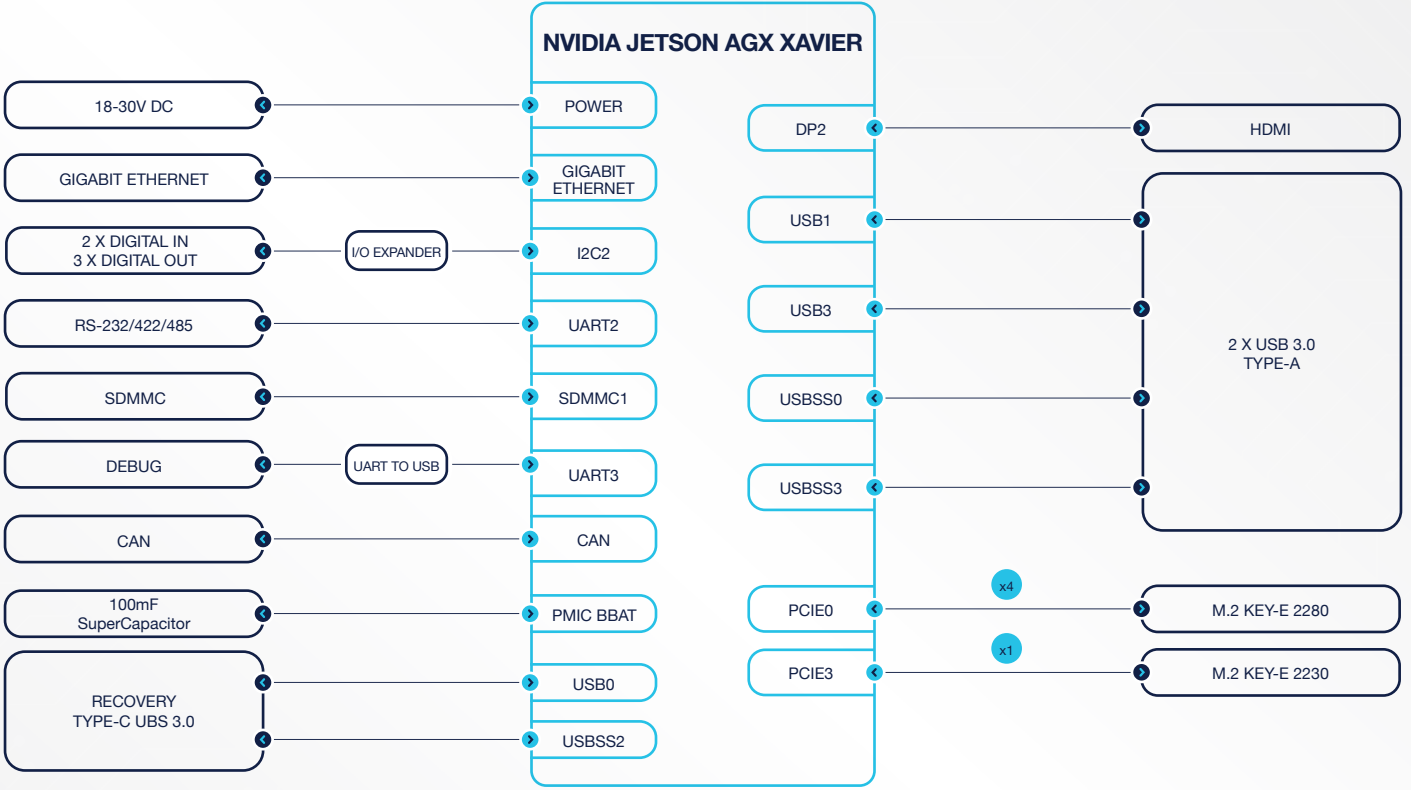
NVIDIA JETSON AGX XAVIER

18-30V DC

POWER

GIGABIT ETHERNET

GIGABIT ETHERNET

2 X DIGITAL IN
3 X DIGITAL OUT

I/O EXPANDER

I2C2

RS-232/422/485

UART2

SDMMC

SDMMC1

DEBUG

UART TO USB

UART3

CAN

CAN

100mF
SuperCapacitor

PMIC BBAT

RECOVERY
TYPE-C UBS 3.0

USB0

USBSS2

DP2

HDMI

USB1

USB3

USBSS0

USBSS3

2 X USB 3.0
TYPE-A

x4

PCIE0

M.2 KEY-E 2280

x1

PCIE3

M.2 KEY-E 2230